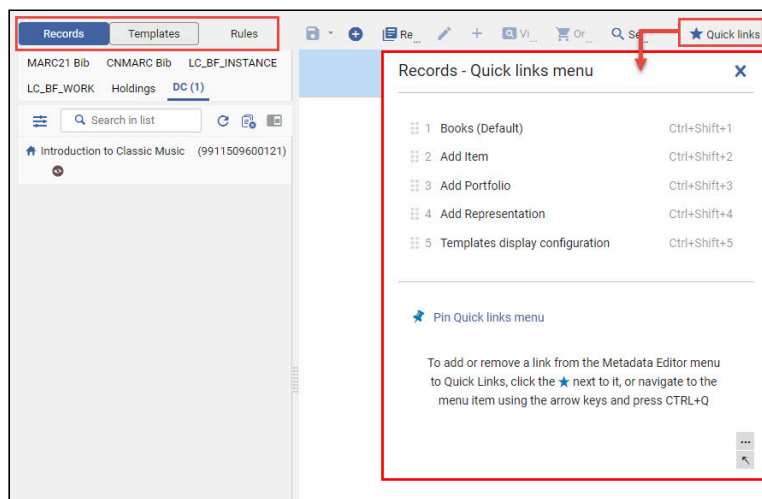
Records Templates Rules

Re... Vi... Or... Se... Quick links

MARC21 Bib CNMARC Bib LC_BF_INSTANCE
LC_BF_WORK Holdings DC (1)

Search in list

Introduction to Classic Music (9911509600121)

Records - Quick links menu

| | |
|---|---|
| 1 Books (Default) | Ctrl+Shift+1 |
| 2 Add Item | Ctrl+Shift+2 |
| 3 Add Portfolio | Ctrl+Shift+3 |
| 4 Add Representation | Ctrl+Shift+4 |
| 5 Templates display configuration | Ctrl+Shift+5 |

Pin Quick links menu

To add or remove a link from the Metadata Editor menu to Quick Links, click the ★ next to it, or navigate to the menu item using the arrow keys and press CTRL+Q

...